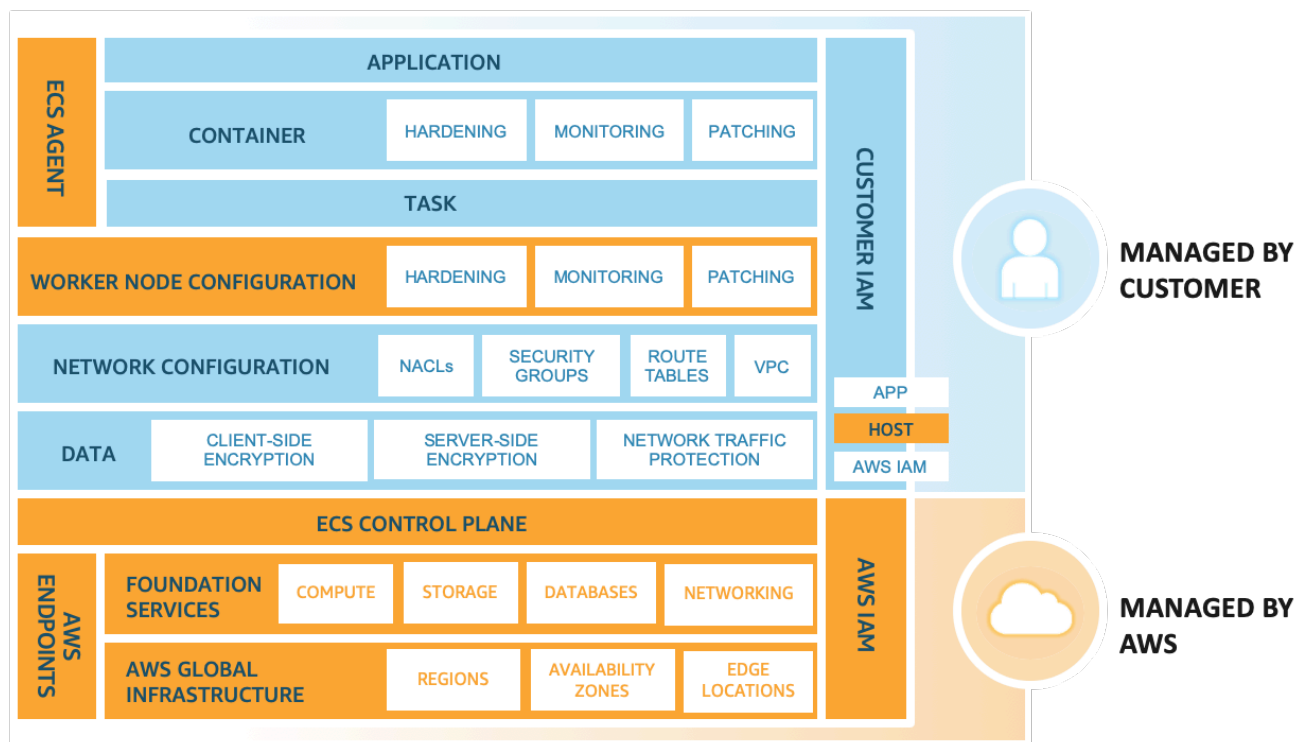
ECS AGENT

APPLICATION

CONTAINER

HARDENING

MONITORING

PATCHING

TASK

CUSTOMER IAM

WORKER NODE CONFIGURATION

HARDENING

MONITORING

PATCHING

NETWORK CONFIGURATION

NACLs

SECURITY GROUPS

ROUTE TABLES

VPC

APP

HOST

AWS IAM

DATA

CLIENT-SIDE ENCRYPTION

SERVER-SIDE ENCRYPTION

NETWORK TRAFFIC PROTECTION

MANAGED BY CUSTOMER

ECS CONTROL PLANE

AWS ENDPOINTS

FOUNDATION SERVICES

COMPUTE

STORAGE

DATABASES

NETWORKING

AWS GLOBAL INFRASTRUCTURE

REGIONS

AVAILABILITY ZONES

EDGE LOCATIONS

AWS IAM

MANAGED BY AWS